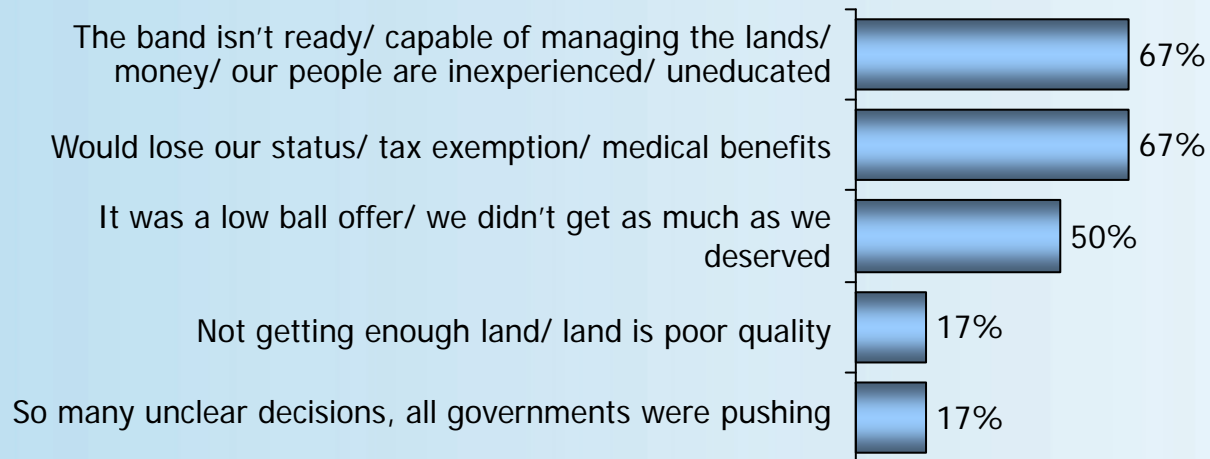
The band isn't ready/ capable of managing the lands/ money/ our people are inexperienced/ uneducated
67%

Would lose our status/ tax exemption/ medical benefits
67%

It was a low ball offer/ we didn't get as much as we deserved
50%

Not getting enough land/ land is poor quality
17%

So many unclear decisions, all governments were pushing
17%